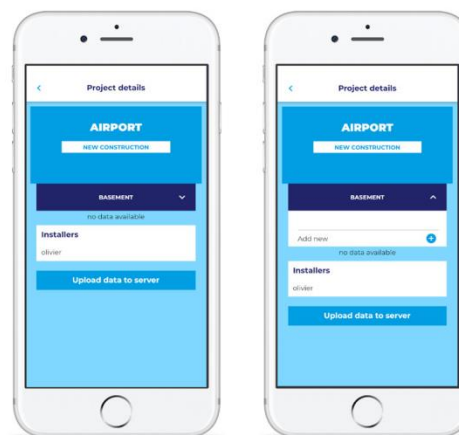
<
Project details

AIRPORT
NEW CONSTRUCTION

BASEMENT
no data available

Installers
olivier

Upload data to server

<
Project details

AIRPORT
NEW CONSTRUCTION

BASEMENT

Add new
no data available

Installers
olivier

Upload data to server